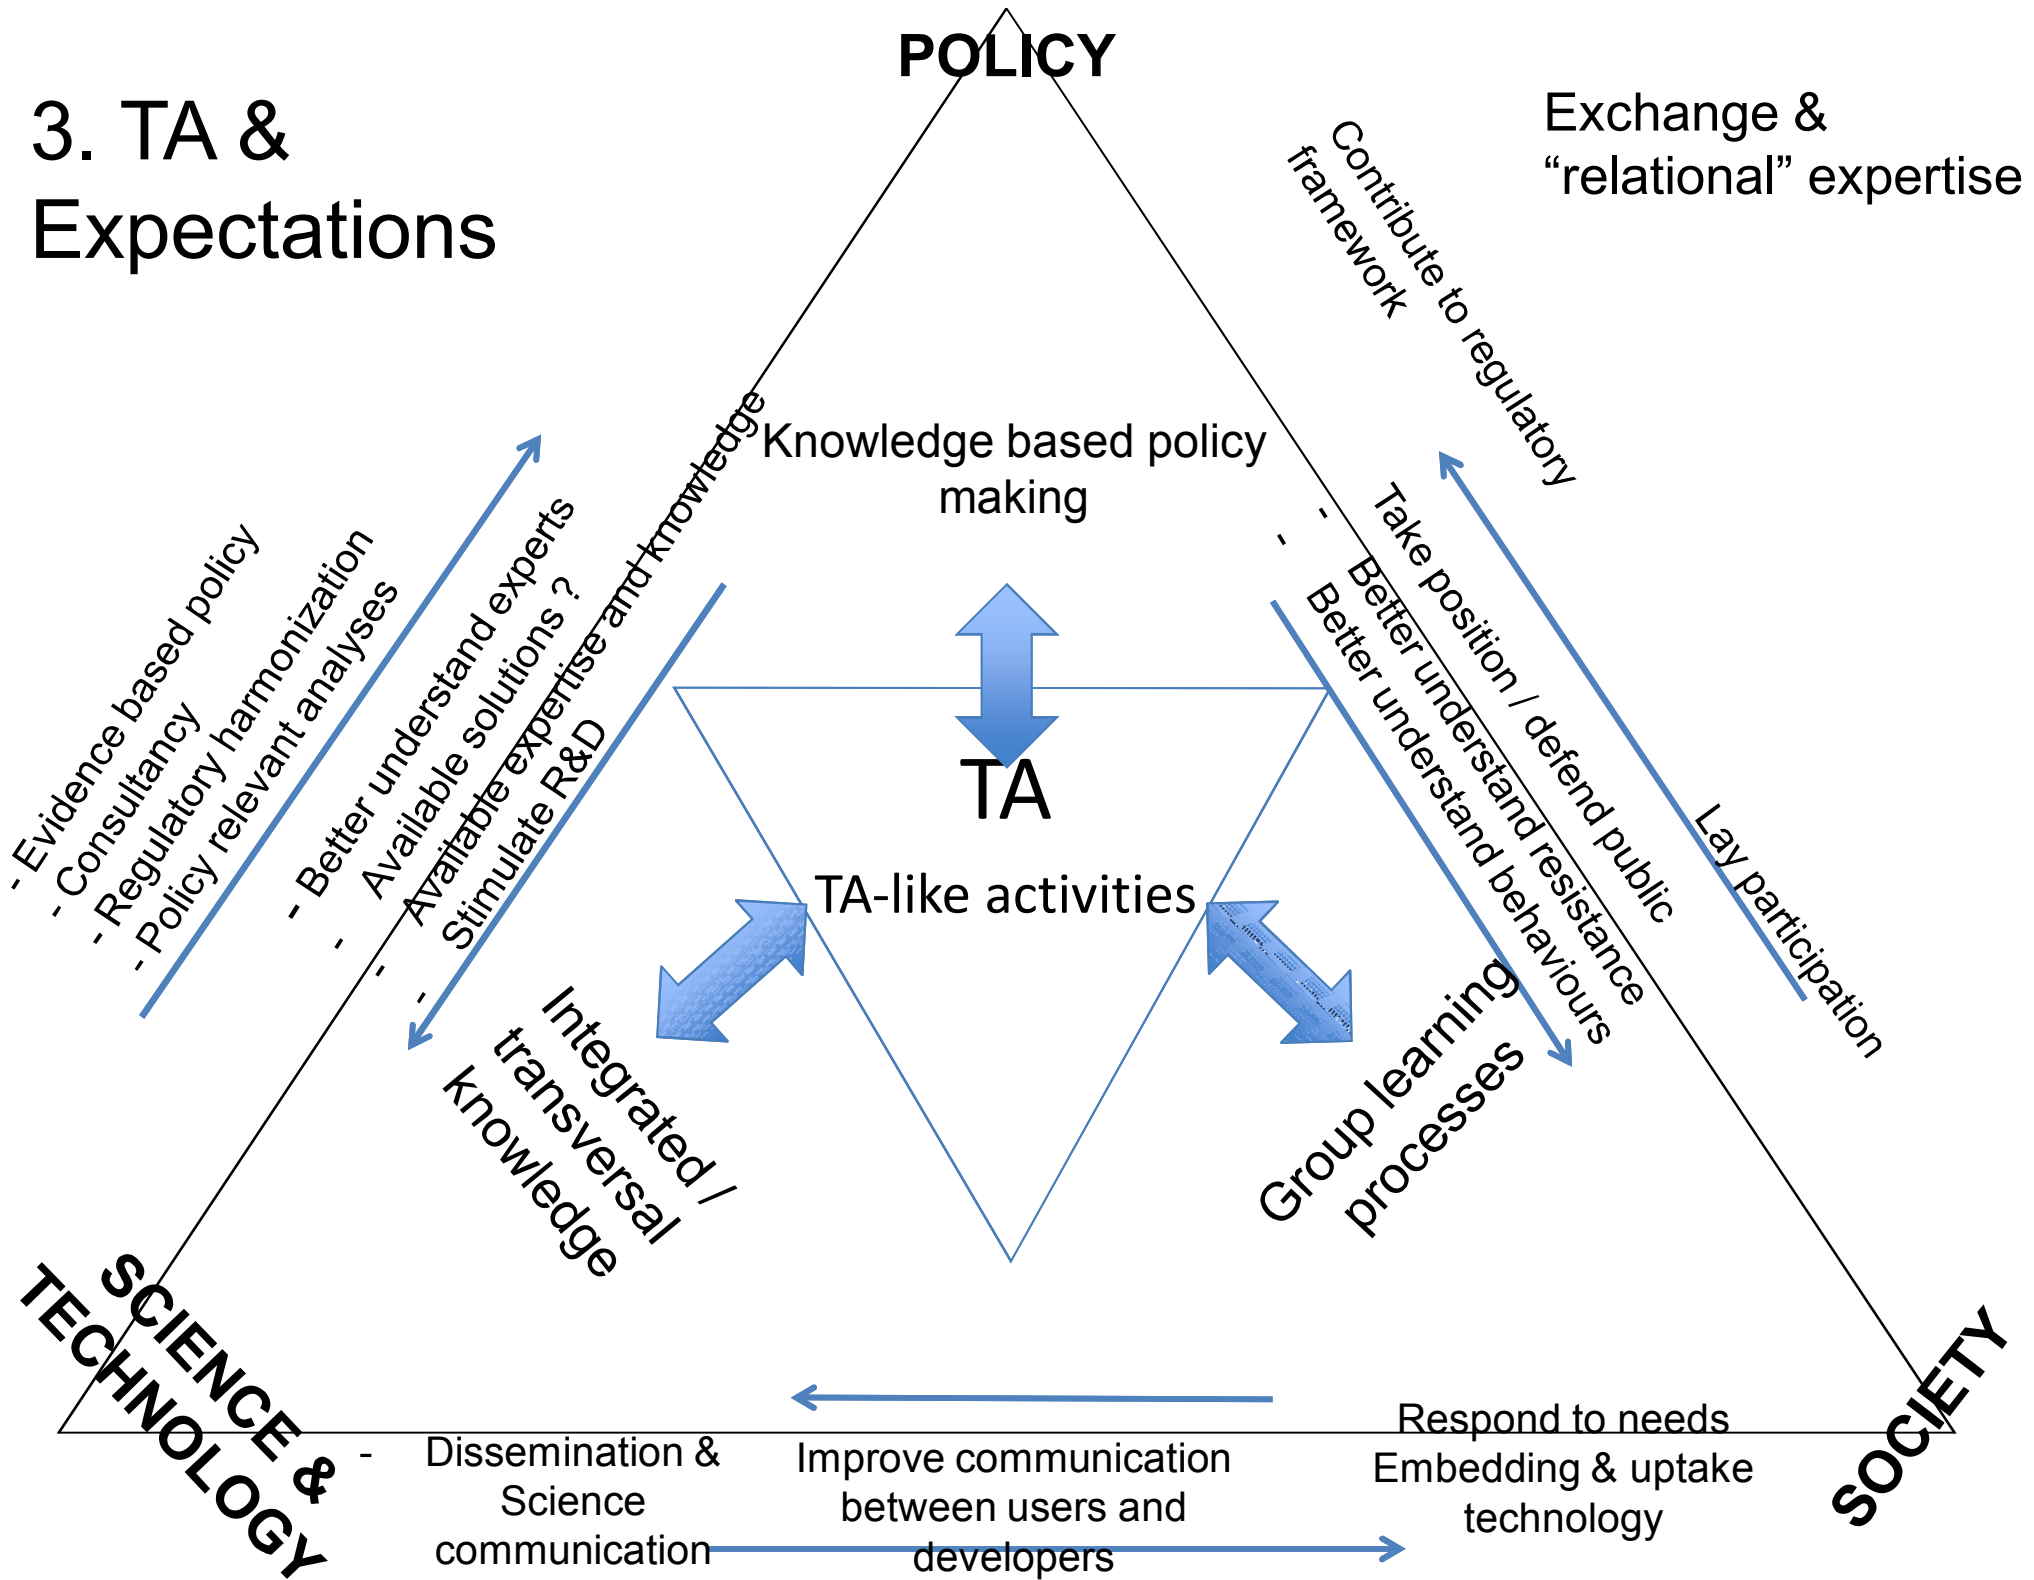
POLICY

3. TA & Expectations

Exchange & "relational" expertise

Contribute to regulatory framework

Knowledge based policy making

- Evidence based policy
- Consultancy
- Regulatory harmonization
- Policy relevant analyses

- Better understand experts
- Available solutions ?
- Available expertise and knowledge
- Stimulate R&D

- Take position / defend public
- Better understand resistance
- Better understand behaviours

Lay participation

TA

TA-like activities

Integrated / transversal knowledge

Group learning processes

SCIENCE & TECHNOLOGY

SOCIETY

- Dissemination & Science communication

Improve communication between users and developers

Respond to needs
Embedding & uptake technology